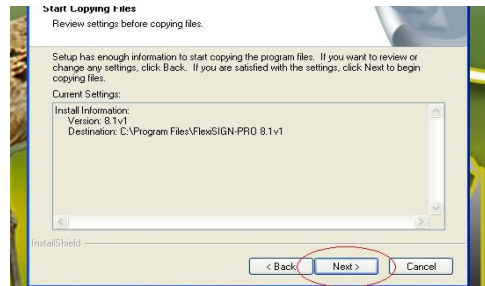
Start Copying Files
Review settings before copying files.

Setup has enough information to start copying the program files. If you want to review or change any settings, click Back. If you are satisfied with the settings, click Next to begin copying files.

Current Settings:

Install Information:
Version: 8.1v1
Destination: C:\Program Files\FlexiSIGN-PRO 8.1v1

InstallShield

< Back
Next >
Cancel